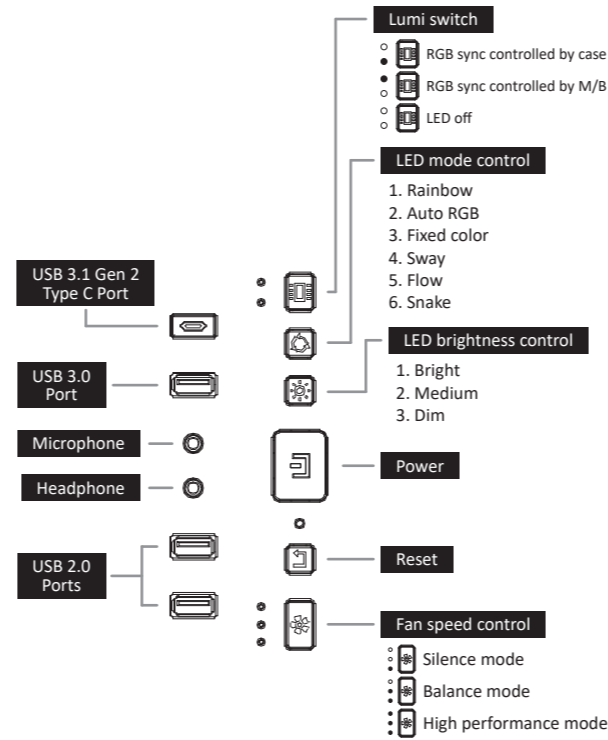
Lumi switch
RGB sync controlled by case
RGB sync controlled by M/B
LED off

LED mode control
1. Rainbow
2. Auto RGB
3. Fixed color
4. Sway
5. Flow
6. Snake

USB 3.1 Gen 2 Type C Port

LED brightness control
1. Bright
2. Medium
3. Dim

USB 3.0 Port

Microphone

Headphone

Power

USB 2.0 Ports

Reset

Fan speed control
Silence mode
Balance mode
High performance mode